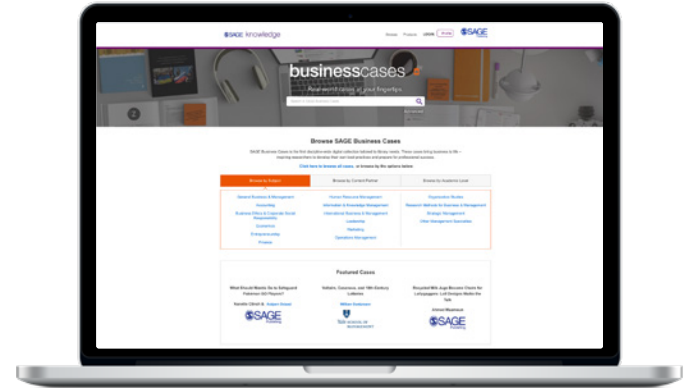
SAGE knowledge

Browse Products LOGIN Profile SAGE

businesscases

Real-world cases at your fingertips

Search SAGE Business Cases

Browse SAGE Business Cases

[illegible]

Click here to browse all cases, or browse by the options below

Browse by Subject | Browse by Content Partner | Browse by Academic Level

General Business & Management
Accounting
Business Ethics & Corporate Social Responsibility
Economics
Entrepreneurship
Finance

Human Resource Management
Information & Knowledge Management
International Business & Management
Leadership
Marketing
Operations Management

Organization Studies
Research Methods for Business & Management
Strategic Management
Other Management Specialties

Featured Cases

What Should Mattel Do to Safeguard Fisherman Gill Players?

Nandini Chhatl & Hafsani Wazeer

SAGE Publishing

Voltaire, Couscous, and 18th-Century Lotteries

Mikkel Andersen

Yale SCHOOL OF MANAGEMENT

Recycled Milk Jugs Become Chairs for Lollygaggers: Loll Designs Walks the Talk

United Minutemen

SAGE Publishing